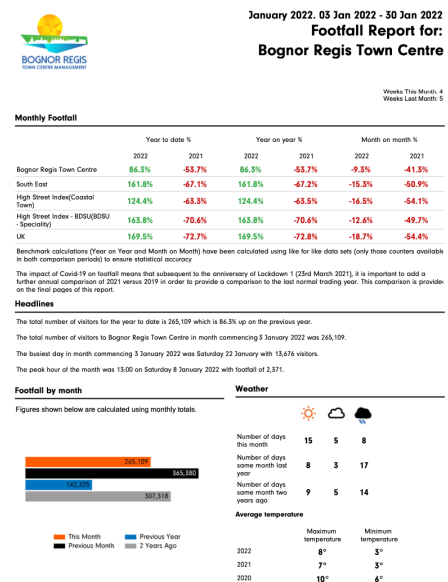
BOGNOR REGIS
TOWN CENTRE MANAGEMENT

January 2022. 03 Jan 2022 - 30 Jan 2022
Footfall Report for:
Bognor Regis Town Centre

Weeks This Month: 4
Weeks Last Month: 5

Monthly Footfall

| | Year to date % | | Year on year % | | Month on month % | |
|---|---|---|---|---|---|---|
| | 2022 | 2021 | 2022 | 2021 | 2022 | 2021 |
| Bognor Regis Town Centre | 86.3% | -53.7% | 86.3% | -53.7% | -9.3% | -41.3% |
| South East | 161.8% | -67.1% | 161.8% | -67.2% | -15.3% | -50.9% |
| High Street Index(Coastal Town) | 124.4% | -63.3% | 124.4% | -63.5% | -16.5% | -54.1% |
| High Street Index - BDSU(BDSU - Speciality) | 163.8% | -70.6% | 163.8% | -70.6% | -12.6% | -49.7% |
| UK | 169.5% | -72.7% | 169.5% | -72.8% | -18.7% | -54.4% |

Benchmark calculations (Year on Year and Month on Month) have been calculated using like for like data sets (only those counters available in both comparison periods) to ensure statistical accuracy

The impact of Covid-19 on footfall means that subsequent to the anniversary of Lockdown 1 (23rd March 2021), it is important to add a further annual comparison of 2021 versus 2019 in order to provide a comparison to the last normal trading year. This comparison is provided on the final pages of this report.

Headlines

The total number of visitors for the year to date is 265,109 which is 86.3% up on the previous year.

The total number of visitors to Bognor Regis Town Centre in month commencing 3 January 2022 was 265,109.

The busiest day in month commencing 3 January 2022 was Saturday 22 January with 13,676 visitors.

The peak hour of the month was 13:00 on Saturday 8 January 2022 with footfall of 2,371.

Footfall by month

Figures shown below are calculated using monthly totals.

265,109
365,380
142,325
307,318

This Month
Previous Month
Previous Year
2 Years Ago

Weather

| | | | |
|---|---|---|---|
| Number of days this month | 15 | 5 | 8 |
| Number of days same month last year | 8 | 3 | 17 |
| Number of days same month two years ago | 9 | 5 | 14 |

Average temperature

| | Maximum temperature | Minimum temperature |
|---|---|---|
| 2022 | 8° | 3° |
| 2021 | 7° | 3° |
| 2020 | 10° | 6° |